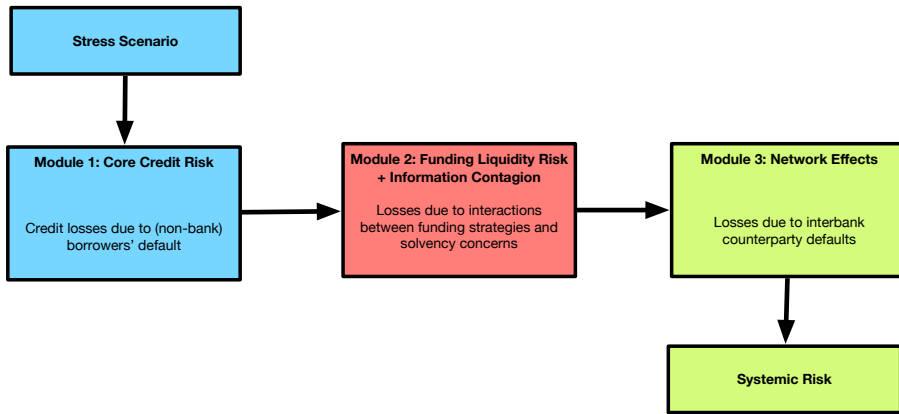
Stress Scenario

Module 1: Core Credit Risk

Credit losses due to (non-bank) borrowers' default

Module 2: Funding Liquidity Risk + Information Contagion

Losses due to interactions between funding strategies and solvency concerns

Module 3: Network Effects

Losses due to interbank counterparty defaults

Systemic Risk